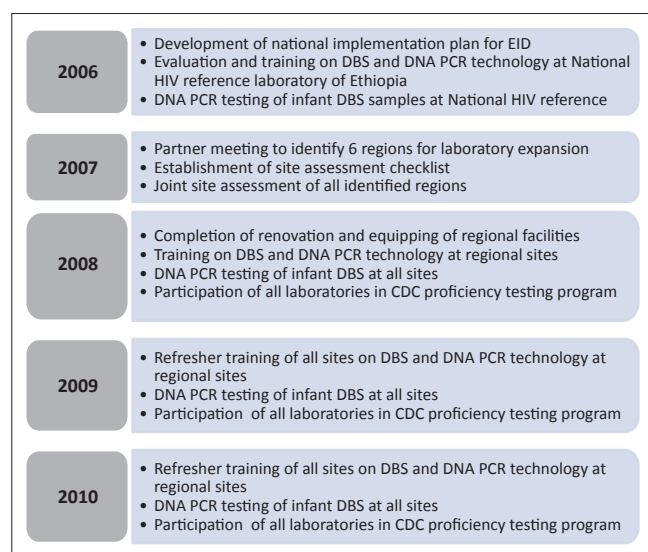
2006

• Development of national implementation plan for EID
• Evaluation and training on DBS and DNA PCR technology at National HIV reference laboratory of Ethiopia
• DNA PCR testing of infant DBS samples at National HIV reference

2007

• Partner meeting to identify 6 regions for laboratory expansion
• Establishment of site assessment checklist
• Joint site assessment of all identified regions

2008

• Completion of renovation and equipping of regional facilities
• Training on DBS and DNA PCR technology at regional sites
• DNA PCR testing of infant DBS at all sites
• Participation of all laboratories in CDC proficiency testing program

2009

• Refresher training of all sites on DBS and DNA PCR technology at regional sites
• DNA PCR testing of infant DBS at all sites
• Participation of all laboratories in CDC proficiency testing program

2010

• Refresher training of all sites on DBS and DNA PCR technology at regional sites
• DNA PCR testing of infant DBS at all sites
• Participation of all laboratories in CDC proficiency testing program